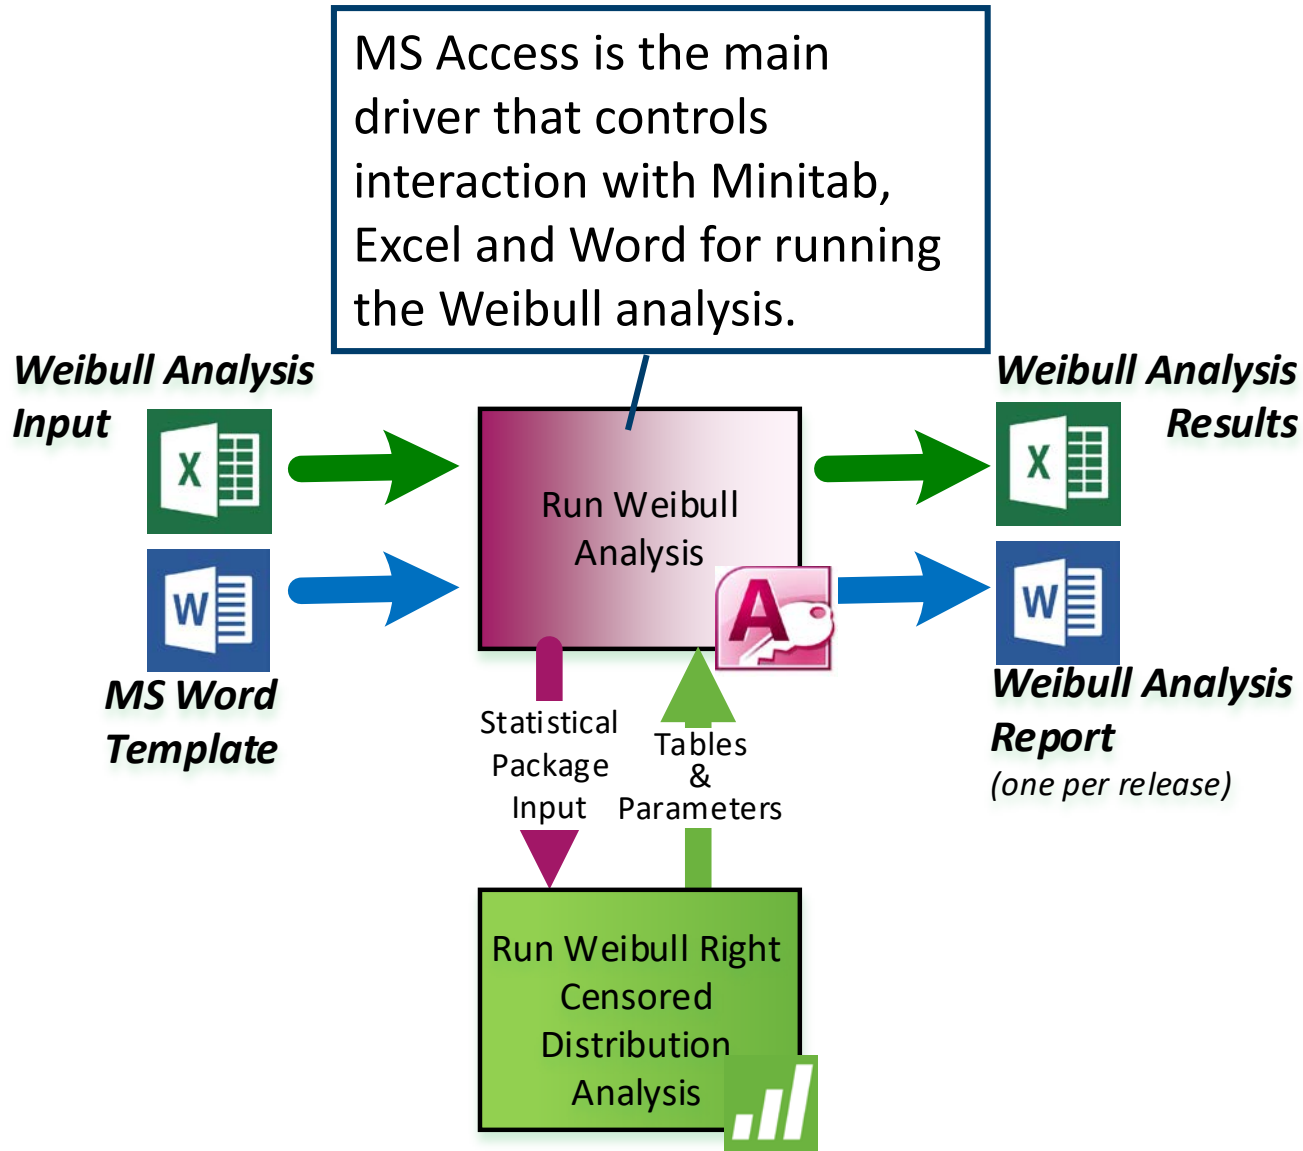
MS Access is the main driver that controls interaction with Minitab, Excel and Word for running the Weibull analysis.

Weibull Analysis Input

X

W

MS Word Template

Run Weibull Analysis

A

Statistical Package Input

Tables & Parameters

Run Weibull Right Censored Distribution Analysis

Weibull Analysis Results

X

W

Weibull Analysis Report
(one per release)